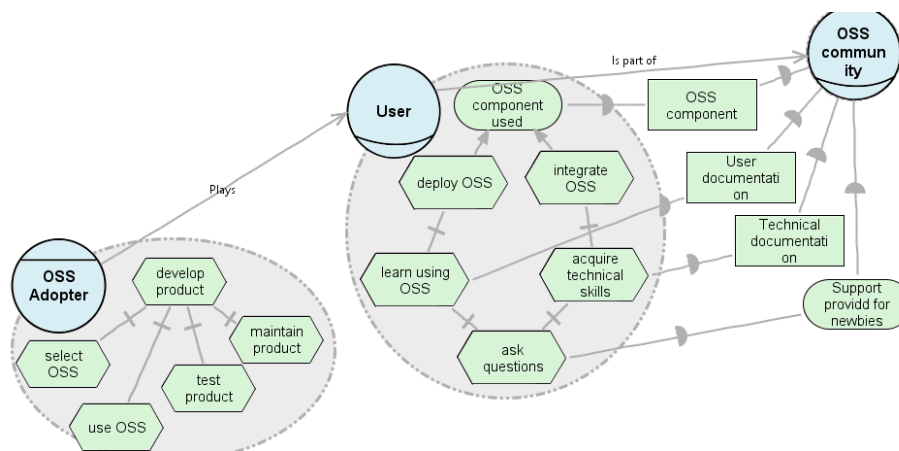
Is part of

OSS community

User

OSS component used

OSS component

Plays

deploy OSS

integrate OSS

User documentation

Technical documentation

learn using OSS

acquire technical skills

OSS Adopter

develop product

Support providd for newbies

maintain product

ask questions

select OSS

test product

use OSS